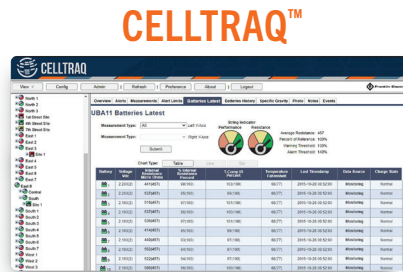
CELLTRAQ™

CELLTRAQ

View | Config | Admin | Refresh | Preference | About | Logout

Franklin Electric

North 1
North 2
North 3
1st Street Site
7th Street Site
7th Street Site
East 1
East 2
East 3
Site 1
East 4
East 5
East 6
East 7
East 8
Central
South
Site 1
South 2
South 3
South 4
South 5
South 6
South 7
West 1
West 2
West 3

Overview | Alerts | Measurements | Alert Limits | Batteries Latest | Batteries History | Specific Gravity | Photo | Notes | Events

UBA11 Batteries Latest

Measurement Type: All | Left Y-Axis
Measurement Type: | Right Y-Axis
Submit

String Indicator
Performance | Resistance

Average Resistance: 457
Percent of Reference: 100%
Warning Threshold: 100%
Alarm Threshold: 140%

Chart Type: Table | Line | Bar

| Battery | Voltage VDC | Internal Resistance Micro Ohms | % Internal Resistance Percent | % Temp % Percent | Temperature Fahrenheit | Last Timestamp | Data Source | Charge State |
|---|---|---|---|---|---|---|---|---|
| | 2.20(V2) | 4414(457) | 98(100) | 103(100) | 68(77) | 2015-10-20 10:52:00 | Monitoring | Normal |
| | 2.20(V2) | 4325(457) | 95(100) | 95(100) | 68(77) | 2015-10-20 10:52:00 | Monitoring | Normal |
| | 2.19(V2) | 5156(457) | 97(100) | 105(100) | 68(77) | 2015-10-20 10:52:00 | Monitoring | Normal |
| | 2.19(V2) | 5323(457) | 92(100) | 103(100) | 68(77) | 2015-10-20 10:52:00 | Monitoring | Normal |
| | 2.19(V2) | 5390(457) | 97(100) | 97(100) | 68(77) | 2015-10-20 10:52:00 | Monitoring | Normal |
| | 2.19(V2) | 4140(457) | 96(100) | 103(100) | 68(77) | 2015-10-20 10:52:00 | Monitoring | Normal |
| | 2.19(V2) | 4450(457) | 93(100) | 97(100) | 68(77) | 2015-10-20 10:52:00 | Monitoring | Normal |
| | 2.19(V2) | 5524(457) | 94(100) | 97(100) | 68(77) | 2015-10-20 10:52:00 | Monitoring | Normal |
| | 2.19(V2) | 5224(457) | 94(100) | 97(100) | 68(77) | 2015-10-20 10:52:00 | Monitoring | Normal |
| | 2.19(V2) | 5332(457) | 93(100) | 103(100) | 68(77) | 2015-10-20 10:52:00 | Monitoring | Normal |